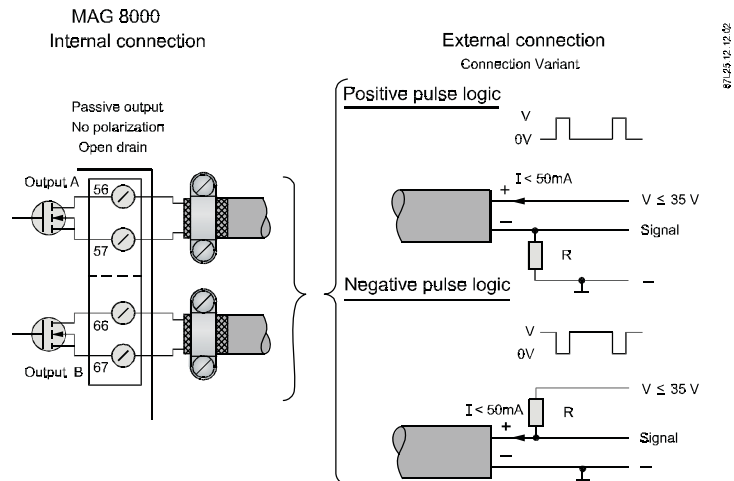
MAG 8000
Internal connection

External connection
Connection Variant

87L25 12 12 02

Passive output
No polarization
Open drain

Output A
56
57

66
67
Output B

Positive pulse logic
V
0V
I < 50mA
+
$V \leq 35$ V
–
Signal
R
–

Negative pulse logic
V
0V
$V \leq 35$ V
I < 50mA
R
+
Signal
–
–